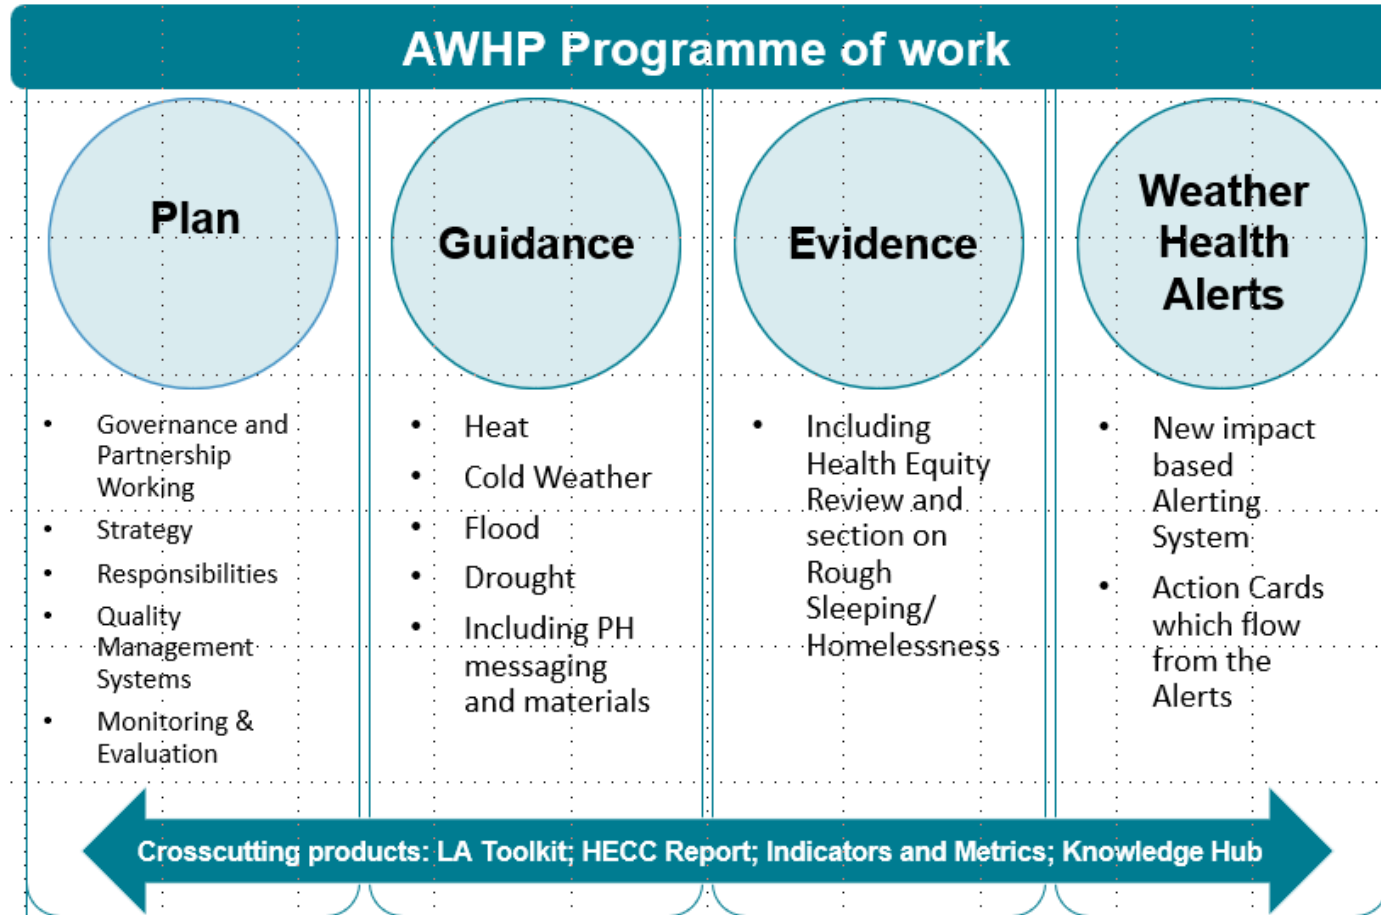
AWHP Programme of work

Plan

- Governance and Partnership Working
- Strategy
- Responsibilities
- Quality Management Systems
- Monitoring & Evaluation

Guidance

- Heat
- Cold Weather
- Flood
- Drought
- Including PH messaging and materials

Evidence

- Including Health Equity Review and section on Rough Sleeping/ Homelessness

Weather Health Alerts

- New impact based Alerting System
- Action Cards which flow from the Alerts

Crosscutting products: LA Toolkit; HECC Report; Indicators and Metrics; Knowledge Hub